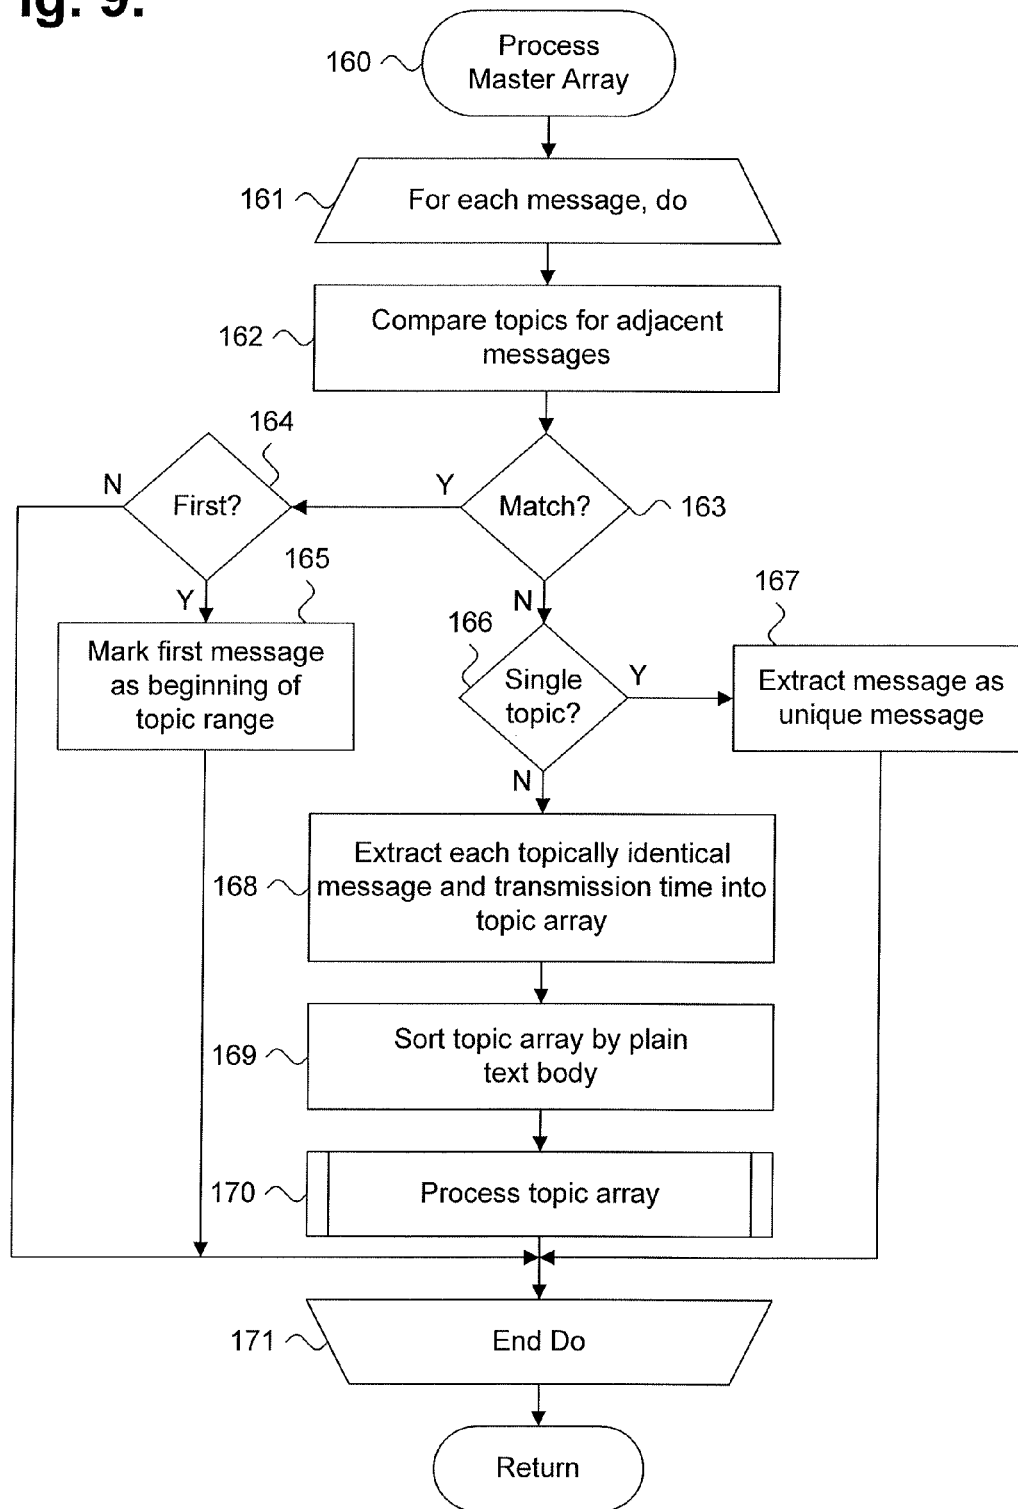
ig. 9.

160 Process Master Array

161 For each message, do

162 Compare topics for adjacent messages

164

N First? Y Match? 163

165

Y

Mark first message as beginning of topic range

N

166

167

Single topic? Y

Extract message as unique message

N

168 Extract each topically identical message and transmission time into topic array

169 Sort topic array by plain text body

170 Process topic array

171 End Do

Return